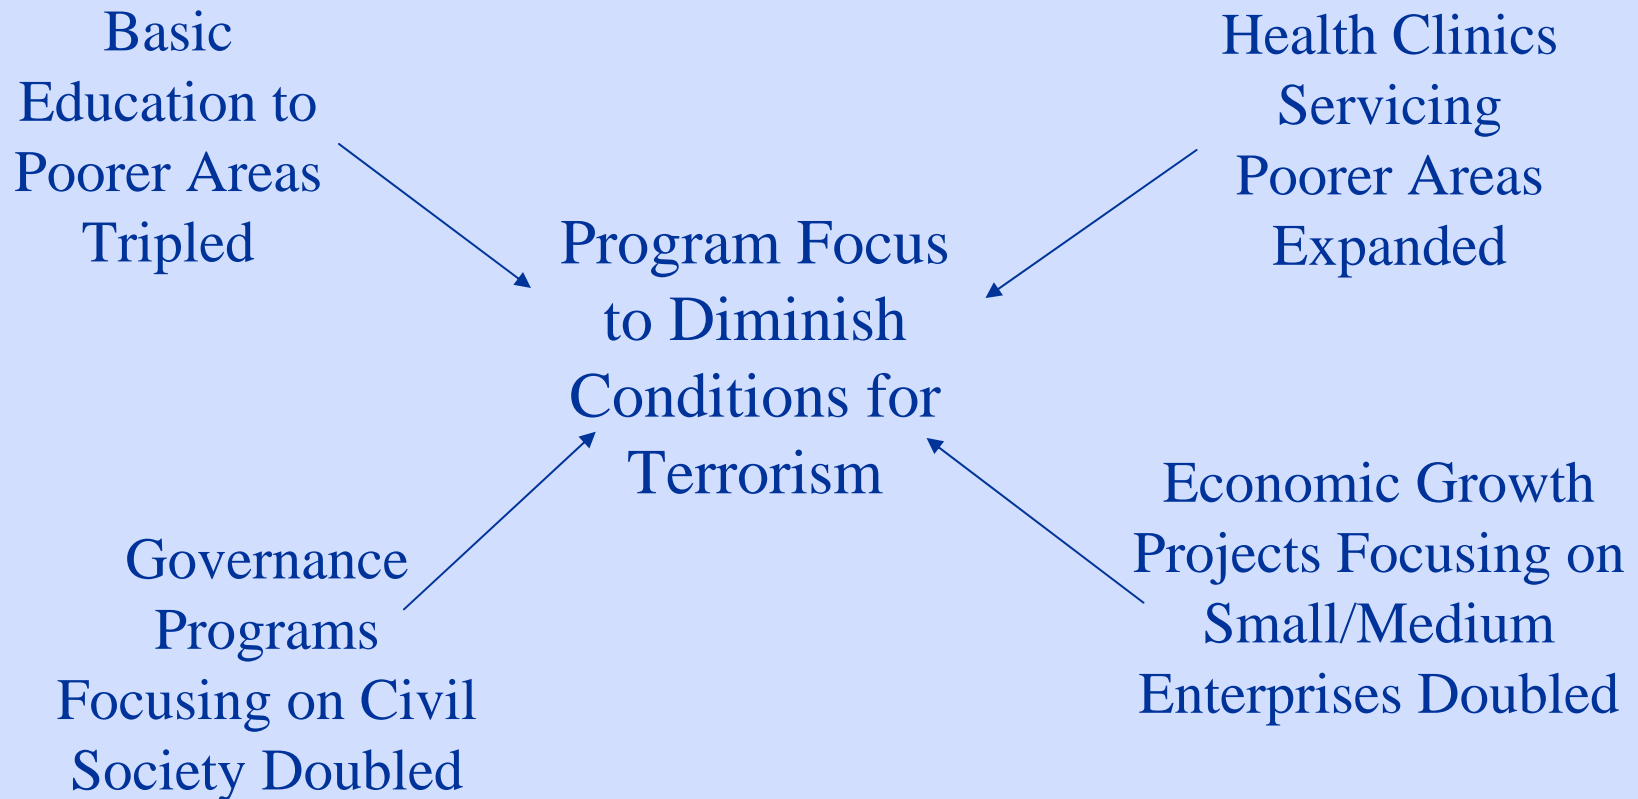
Basic Education to Poorer Areas Tripled

Health Clinics Servicing Poorer Areas Expanded

Program Focus to Diminish Conditions for Terrorism

Governance Programs Focusing on Civil Society Doubled

Economic Growth Projects Focusing on Small/Medium Enterprises Doubled